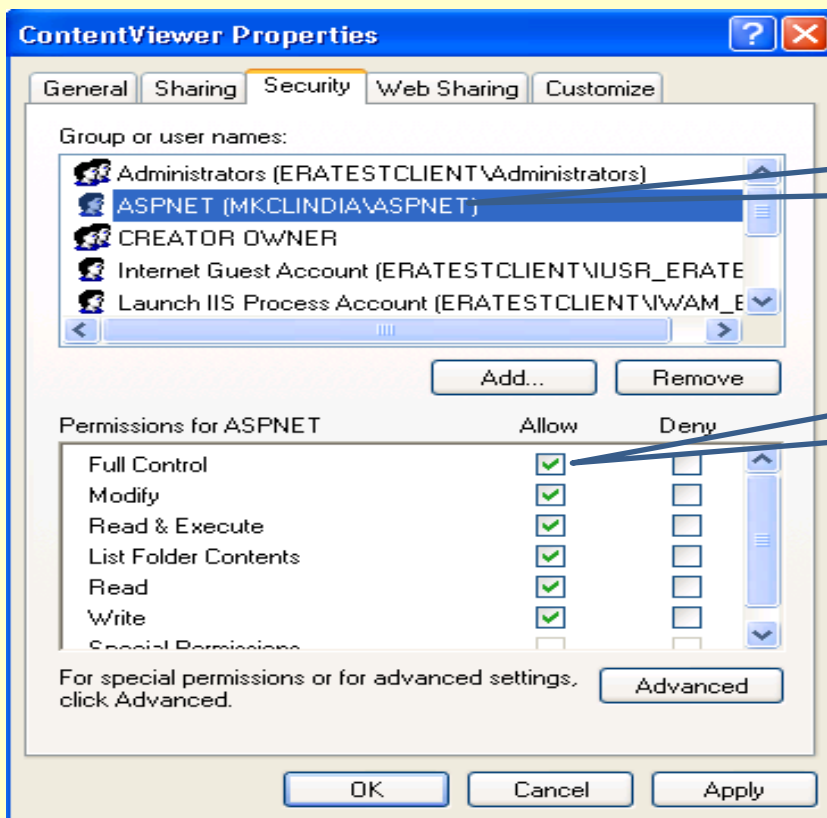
ContentViewer Properties

General | Sharing | Security | Web Sharing | Customize

Group or user names:

Administrators (ERATESTCLIENT\Administrators)
ASPNET (MKCLINDIA\ASPNET)
CREATOR OWNER
Internet Guest Account (ERATESTCLIENT\IUSR_ERATE
Launch IIS Process Account (ERATESTCLIENT\IWAM_E

Add... Remove

| Permissions for ASPNET | Allow | Deny |
|---|---|---|
| Full Control | ✓ | |
| Modify | ✓ | |
| Read & Execute | ✓ | |
| List Folder Contents | ✓ | |
| Read | ✓ | |
| Write | ✓ | |
| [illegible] | | |

For special permissions or for advanced settings, click Advanced.

Advanced

OK Cancel Apply